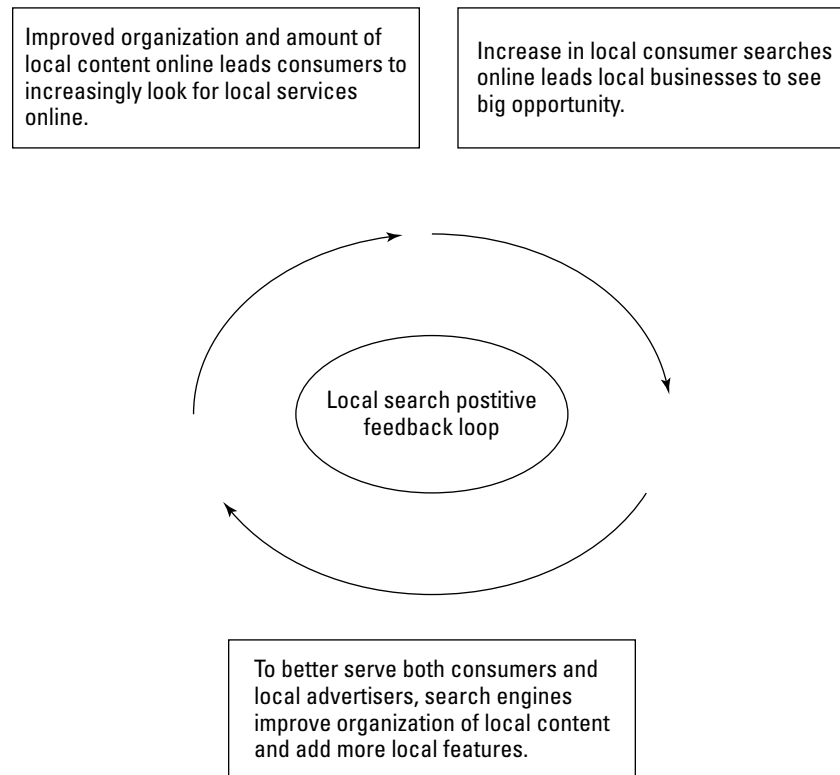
Improved organization and amount of local content online leads consumers to increasingly look for local services online.

Increase in local consumer searches online leads local businesses to see big opportunity.

Local search postitive feedback loop

To better serve both consumers and local advertisers, search engines improve organization of local content and add more local features.